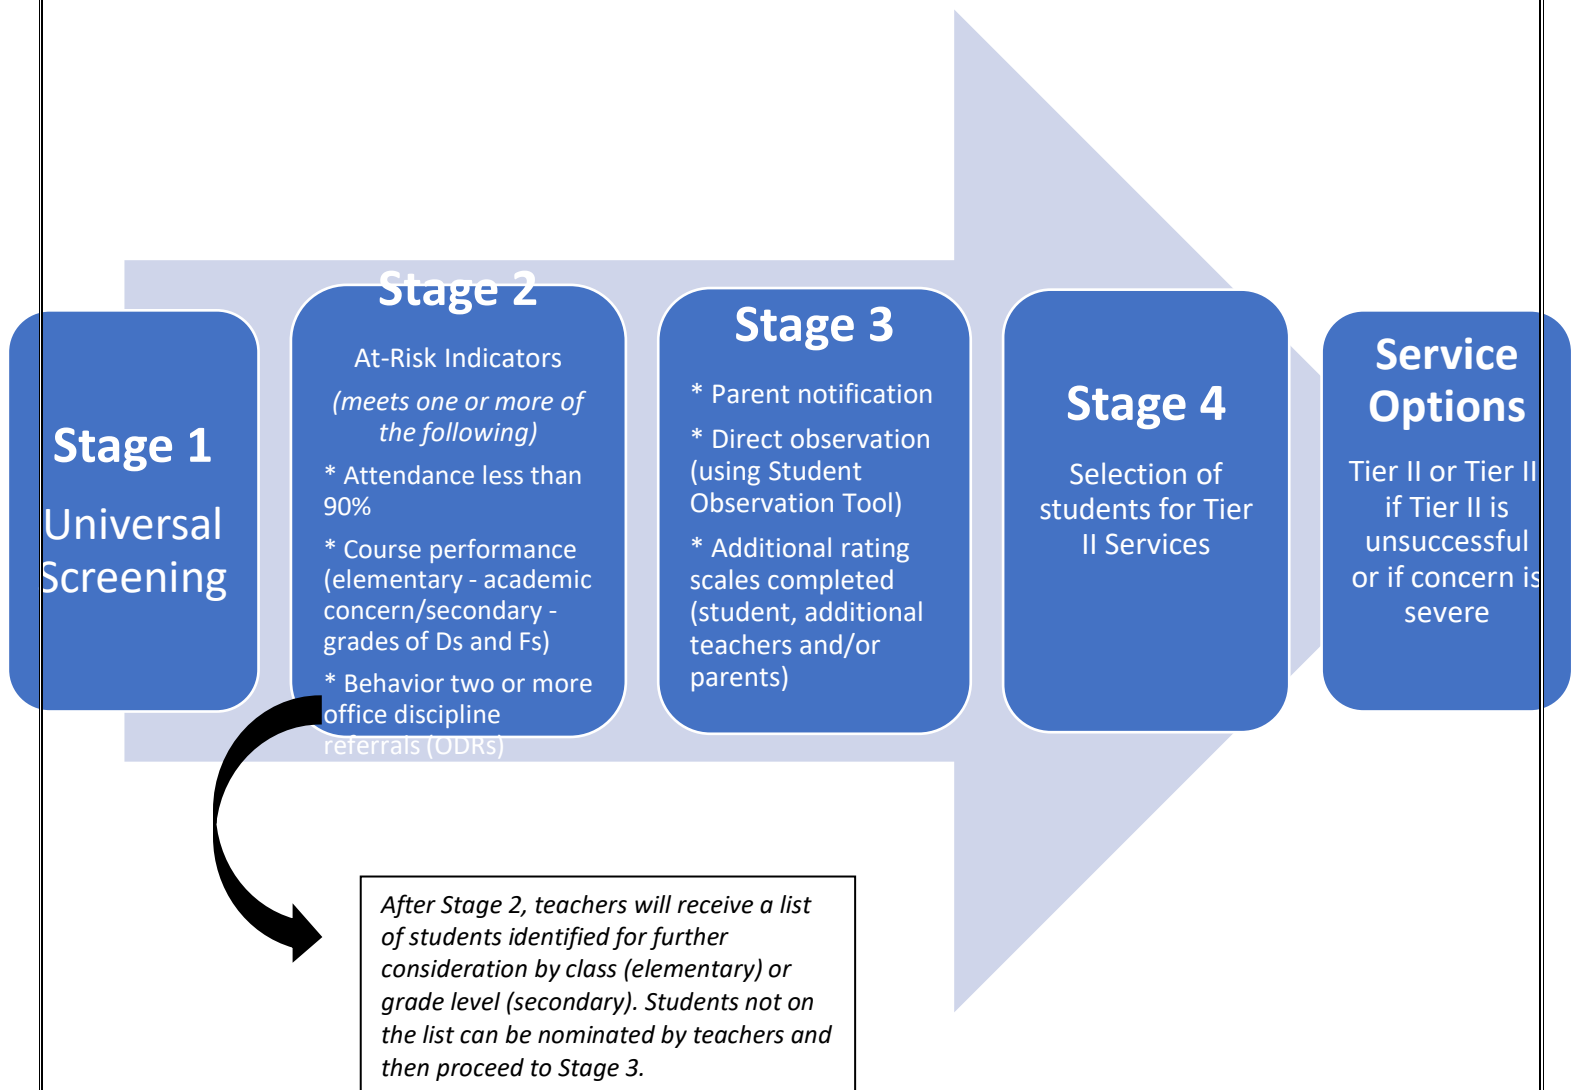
Stage 1

Universal Screening

Stage 2

At-Risk Indicators

*(meets one or more of the following)*

* Attendance less than 90%

* Course performance (elementary - academic concern/secondary - grades of Ds and Fs)

* Behavior two or more office discipline referrals (ODRs)

Stage 3

* Parent notification

* Direct observation (using Student Observation Tool)

* Additional rating scales completed (student, additional teachers and/or parents)

Stage 4

Selection of students for Tier II Services

Service Options

Tier II or Tier II if Tier II is unsuccessful or if concern is severe

*After Stage 2, teachers will receive a list of students identified for further consideration by class (elementary) or grade level (secondary). Students not on the list can be nominated by teachers and then proceed to Stage 3.*